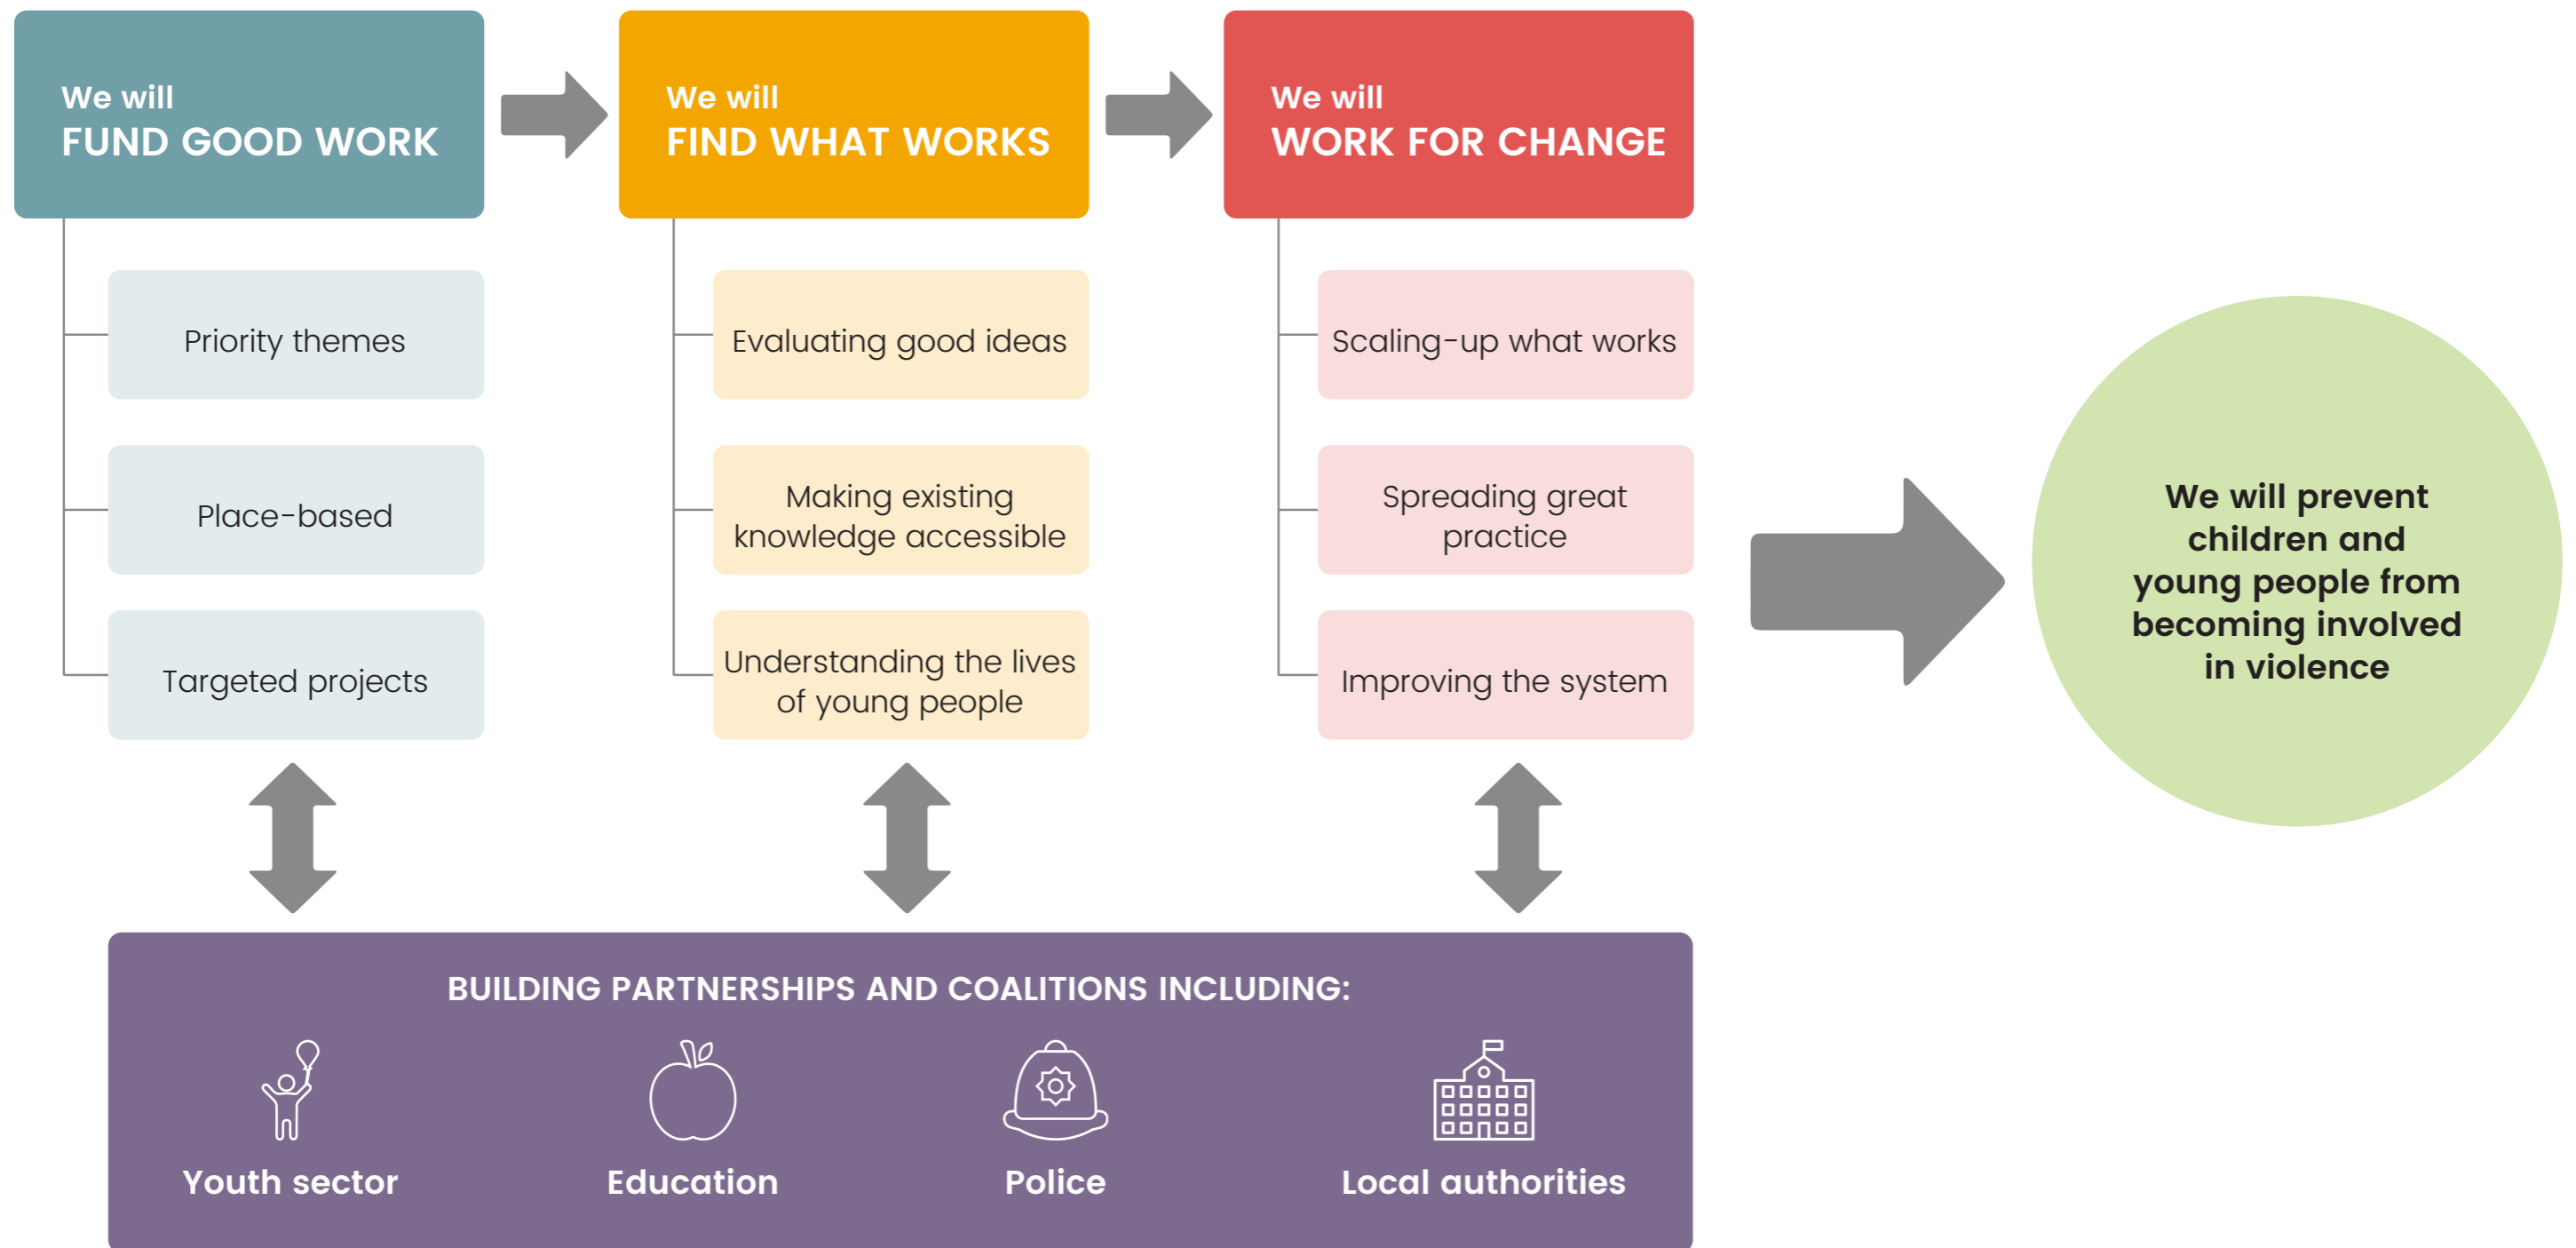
We will
FUND GOOD WORK

Priority themes

Place-based

Targeted projects

We will
FIND WHAT WORKS

Evaluating good ideas

Making existing knowledge accessible

Understanding the lives of young people

We will
WORK FOR CHANGE

Scaling-up what works

Spreading great practice

Improving the system

We will prevent children and young people from becoming involved in violence

BUILDING PARTNERSHIPS AND COALITIONS INCLUDING:

Youth sector

Education

Police

Local authorities